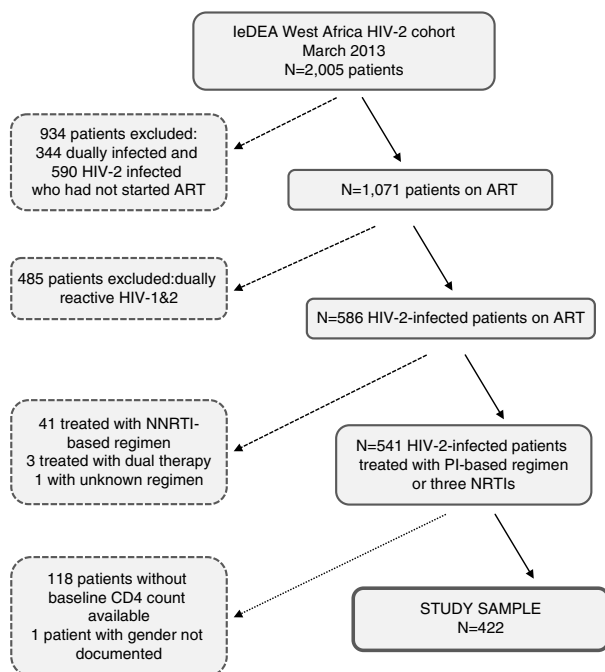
IeDEA West Africa HIV-2 cohort
March 2013
N=2,005 patients

934 patients excluded:
344 dually infected and
590 HIV-2 infected
who had not started ART

N=1,071 patients on ART

485 patients excluded:dually reactive HIV-1&2

N=586 HIV-2-infected patients on ART

41 treated with NNRTI-based regimen
3 treated with dual therapy
1 with unknown regimen

N=541 HIV-2-infected patients treated with PI-based regimen or three NRTIs

118 patients without baseline CD4 count available
1 patient with gender not documented

STUDY SAMPLE
N=422